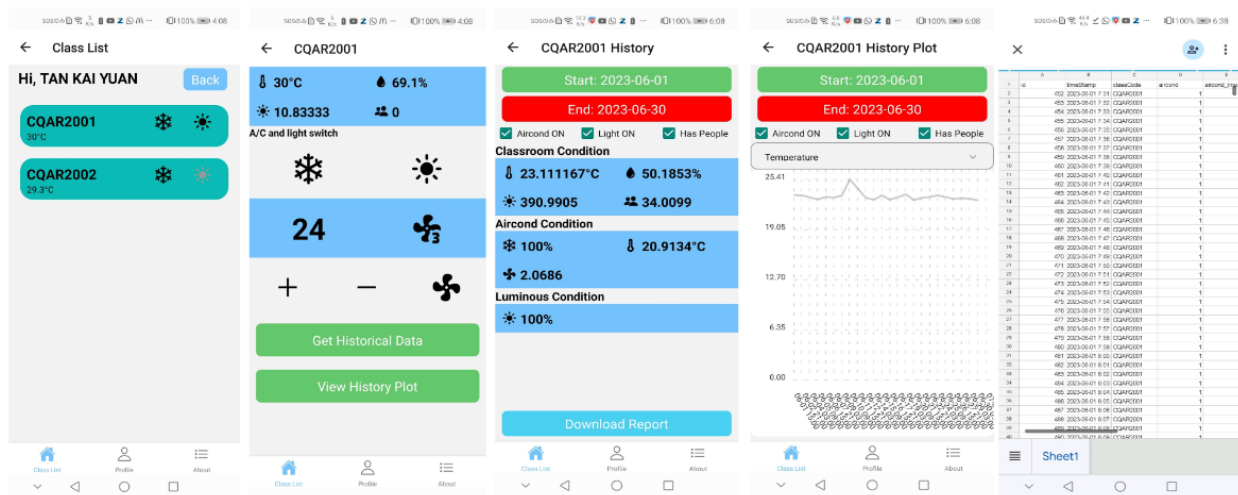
100% 4:08
Class List
Hi, TAN KAI YUAN
Back
CQAR2001
30°C
CQAR2002
29.3°C
Class List
Profile
About

100% 4:08
CQAR2001
30°C
69.1%
10.83333
0
A/C and light switch
24
+
−
Get Historical Data
View History Plot
Class List
Profile
About

100% 6:08
CQAR2001 History
Start: 2023-06-01
End: 2023-06-30
Aircond ON
Light ON
Has People
Classroom Condition
23.111167°C
50.1853%
390.9905
34.0099
Aircond Condition
100%
20.9134°C
2.0686
Luminous Condition
100%
Download Report
Class List
Profile
About

100% 6:08
CQAR2001 History Plot
Start: 2023-06-01
End: 2023-06-30
Aircond ON
Light ON
Has People
Temperature
25.41
19.05
12.70
6.35
0.00
Class List
Profile
About

100% 6:38
| | A | B | C | D | E |
|---|---|---|---|---|---|
| 1 | id | timeStamp | classCode | aircond | aircond_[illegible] |
| 2 | 452 | 2023-06-01 7:31 | CQAR2001 | 1 | |
| 3 | 453 | 2023-06-01 7:32 | CQAR2001 | 1 | |
| 4 | 454 | 2023-06-01 7:33 | CQAR2001 | 1 | |
| 5 | 455 | 2023-06-01 7:34 | CQAR2001 | 1 | |
| 6 | 456 | 2023-06-01 7:35 | CQAR2001 | 1 | |
| 7 | 457 | 2023-06-01 7:36 | CQAR2001 | 1 | |
| 8 | 458 | 2023-06-01 7:37 | CQAR2001 | 1 | |
| 9 | 459 | 2023-06-01 7:38 | CQAR2001 | 1 | |
| 10 | 460 | 2023-06-01 7:39 | CQAR2001 | 1 | |
| 11 | 461 | 2023-06-01 7:40 | CQAR2001 | 1 | |
| 12 | 462 | 2023-06-01 7:41 | CQAR2001 | 1 | |
| 13 | 463 | 2023-06-01 7:42 | CQAR2001 | 1 | |
| 14 | 464 | 2023-06-01 7:43 | CQAR2001 | 1 | |
| 15 | 465 | 2023-06-01 7:44 | CQAR2001 | 1 | |
| 16 | 466 | 2023-06-01 7:45 | CQAR2001 | 1 | |
| 17 | 467 | 2023-06-01 7:46 | CQAR2001 | 1 | |
| 18 | 468 | 2023-06-01 7:47 | CQAR2001 | 1 | |
| 19 | 469 | 2023-06-01 7:48 | CQAR2001 | 1 | |
| 20 | 470 | 2023-06-01 7:49 | CQAR2001 | 1 | |
| 21 | 471 | 2023-06-01 7:50 | CQAR2001 | 1 | |
| 22 | 472 | 2023-06-01 7:51 | CQAR2001 | 1 | |
| 23 | 473 | 2023-06-01 7:52 | CQAR2001 | 1 | |
| 24 | 474 | 2023-06-01 7:53 | CQAR2001 | 1 | |
| 25 | 475 | 2023-06-01 7:54 | CQAR2001 | 1 | |
| 26 | 476 | 2023-06-01 7:55 | CQAR2001 | 1 | |
| 27 | 477 | 2023-06-01 7:56 | CQAR2001 | 1 | |
| 28 | 478 | 2023-06-01 7:57 | CQAR2001 | 1 | |
| 29 | 479 | 2023-06-01 7:58 | CQAR2001 | 1 | |
| 30 | 480 | 2023-06-01 7:59 | CQAR2001 | 1 | |
| 31 | 481 | 2023-06-01 8:00 | CQAR2001 | 1 | |
| 32 | 482 | 2023-06-01 8:01 | CQAR2001 | 1 | |
| 33 | 483 | 2023-06-01 8:02 | CQAR2001 | 1 | |
| 34 | 484 | 2023-06-01 8:03 | CQAR2001 | 1 | |
| 35 | 485 | 2023-06-01 8:04 | CQAR2001 | 1 | |
| 36 | 486 | 2023-06-01 8:05 | CQAR2001 | 1 | |
| 37 | 487 | 2023-06-01 8:06 | CQAR2001 | 1 | |
| 38 | 488 | 2023-06-01 8:07 | CQAR2001 | 1 | |
| 39 | 489 | 2023-06-01 8:08 | CQAR2001 | 1 | |
| 40 | 490 | 2023-06-01 8:09 | CQAR2001 | 1 | |
Sheet1